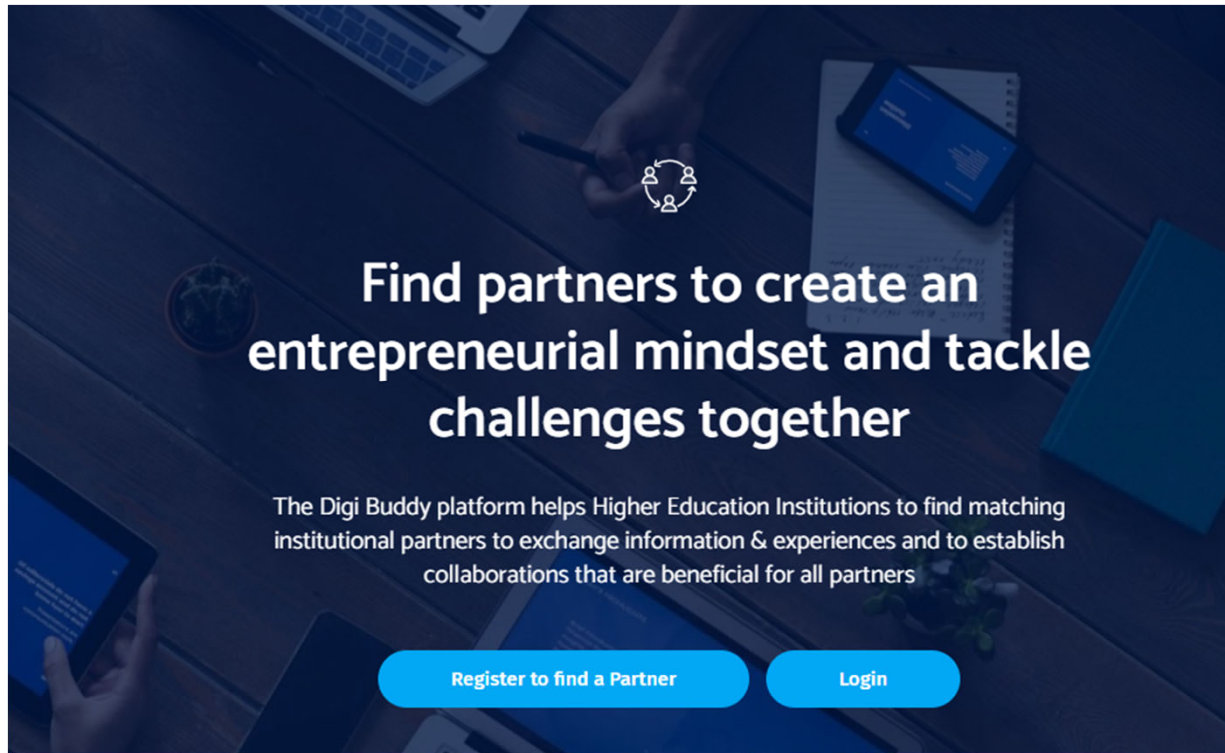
Find partners to create an entrepreneurial mindset and tackle challenges together

The Digi Buddy platform helps Higher Education Institutions to find matching institutional partners to exchange information & experiences and to establish collaborations that are beneficial for all partners

Register to find a Partner

Login